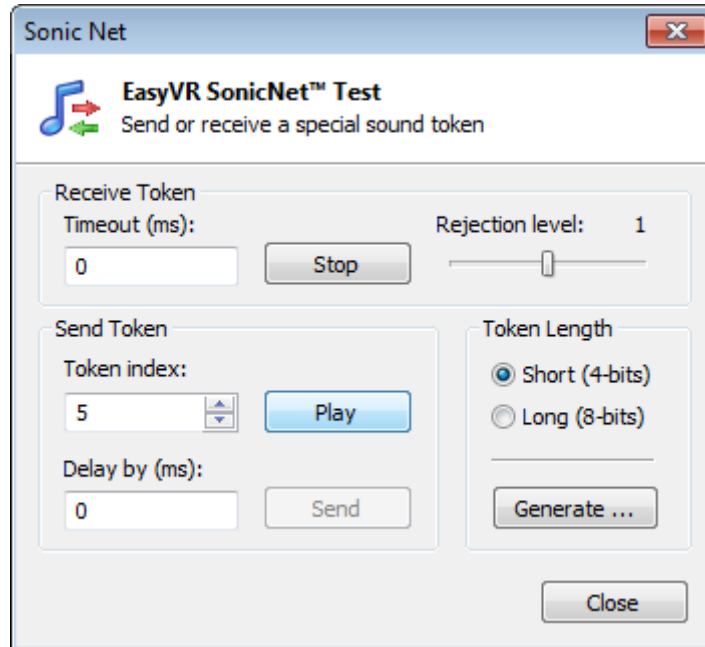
Sonic Net

EasyVR SonicNet™ Test
Send or receive a special sound token

Receive Token
Timeout (ms):
0
Stop
Rejection level: 1

Send Token
Token index:
5
Play
Delay by (ms):
0
Send

Token Length
Short (4-bits)
Long (8-bits)
Generate ...

Close